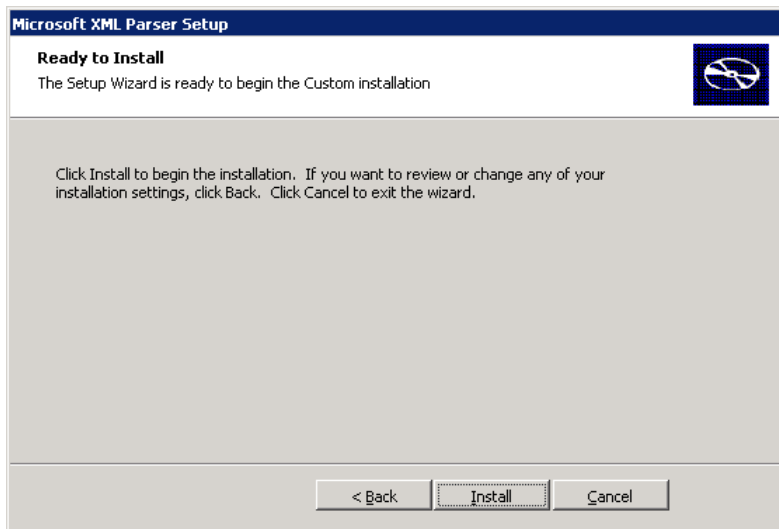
Microsoft XML Parser Setup

Ready to Install

The Setup Wizard is ready to begin the Custom installation

Click Install to begin the installation. If you want to review or change any of your installation settings, click Back. Click Cancel to exit the wizard.

< Back

Install

Cancel